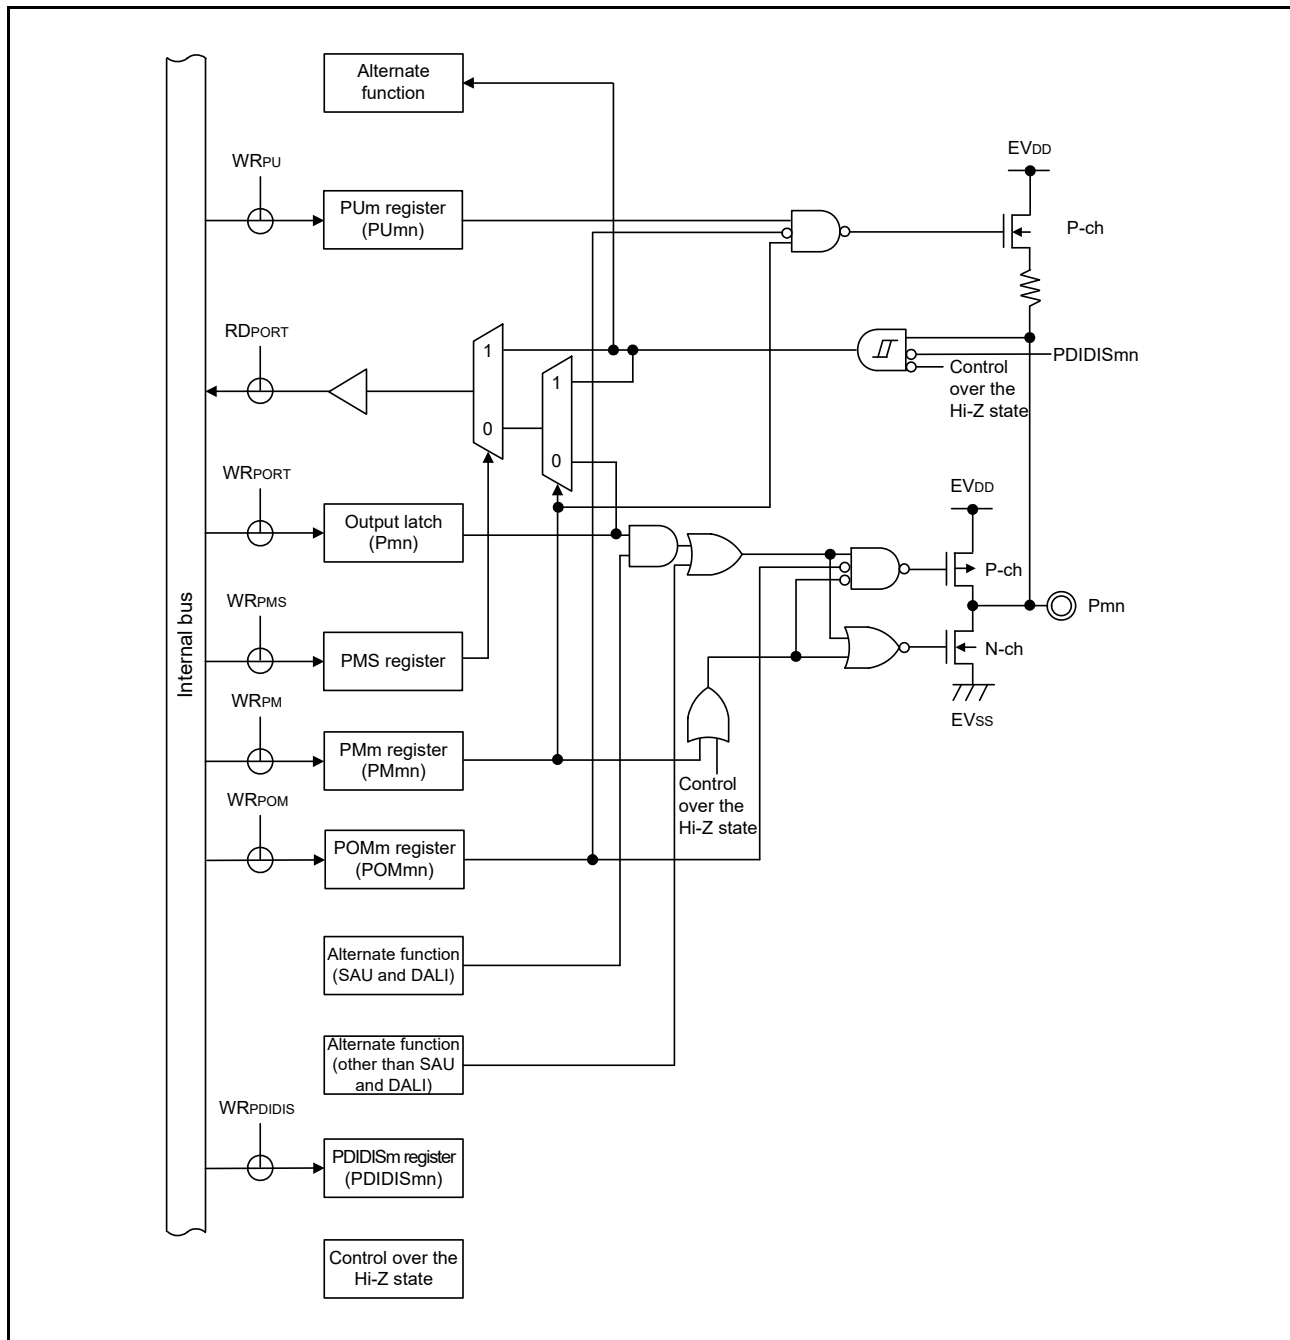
Alternate function

$EV_{DD}$

$WR_{PU}$

PUm register (PUmn)

P-ch

$RD_{PORT}$

1

1

PDIDISmn

Control over the Hi-Z state

0

0

$WR_{PORT}$

$EV_{DD}$

Output latch (Pmn)

P-ch

Internal bus

$WR_{PMS}$

Pmn

PMS register

N-ch

$WR_{PM}$

$EV_{SS}$

PMm register (PMmn)

Control over the Hi-Z state

$WR_{POM}$

POMm register (POMmn)

Alternate function (SAU and DALI)

Alternate function (other than SAU and DALI)

$WR_{PDIDIS}$

PDIDISm register (PDIDISmn)

Control over the Hi-Z state